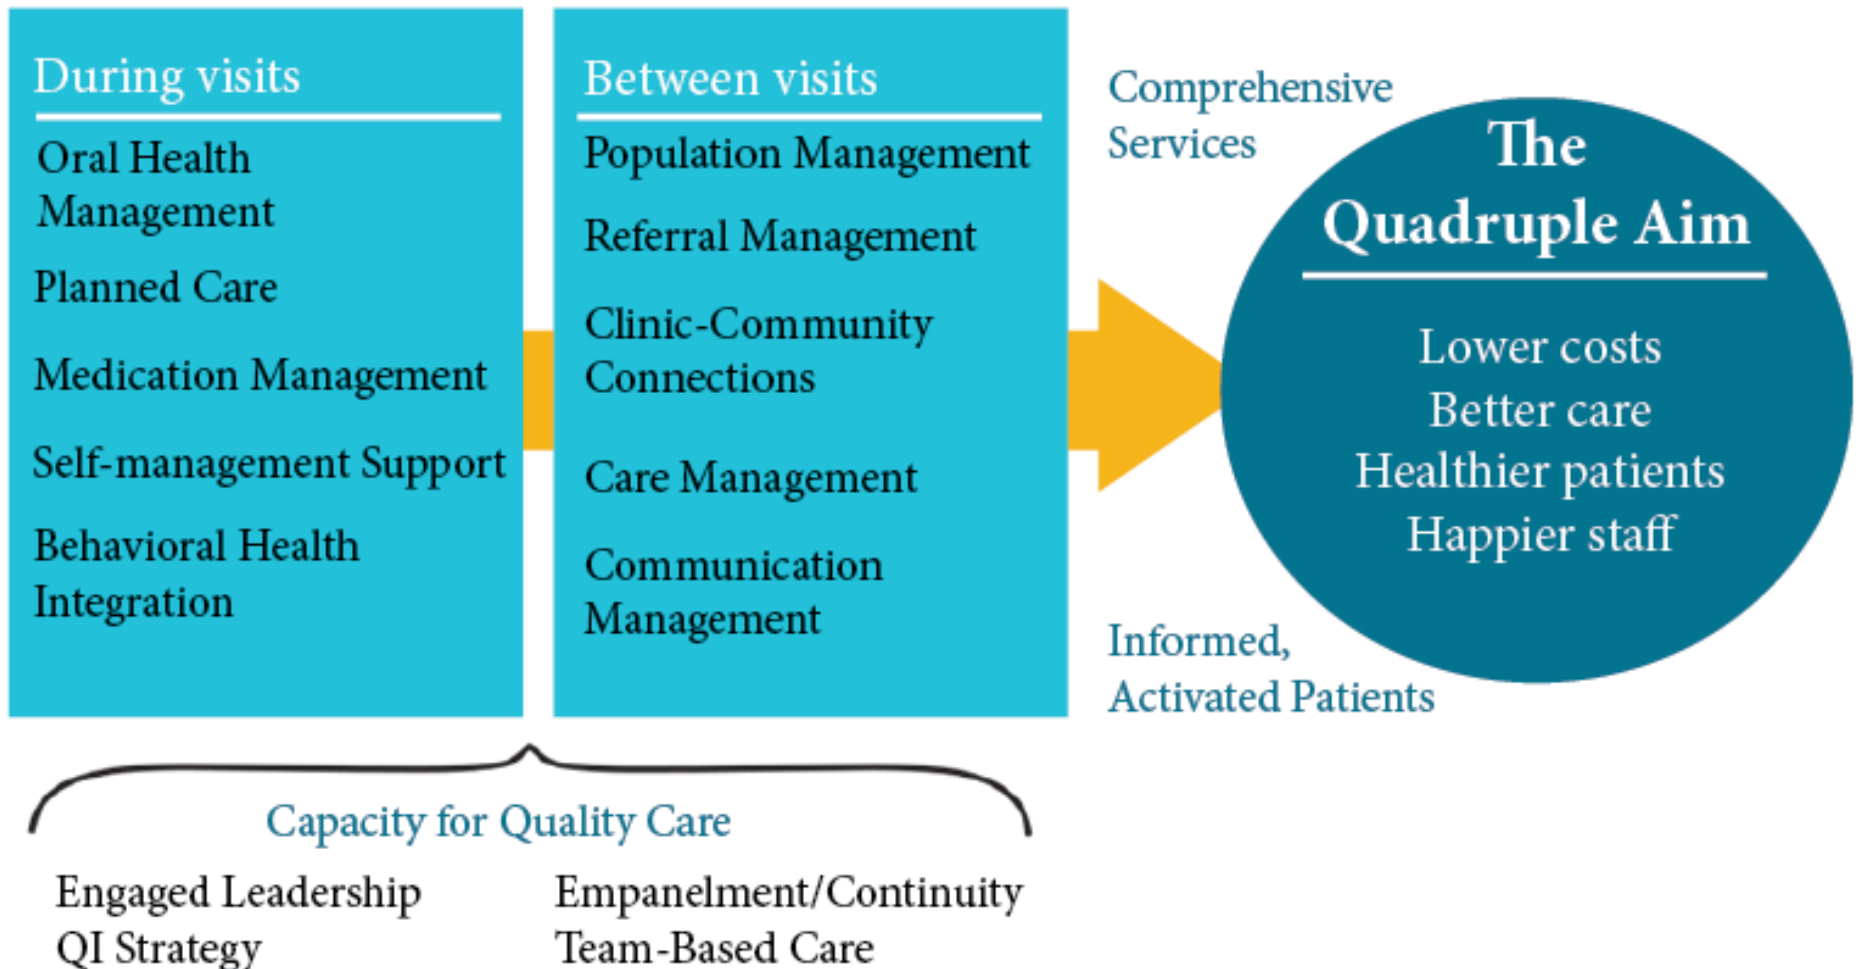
During visits

Oral Health Management

Planned Care

Medication Management

Self-management Support

Behavioral Health Integration

Between visits

Population Management

Referral Management

Clinic-Community Connections

Care Management

Communication Management

Comprehensive Services

The Quadruple Aim

Lower costs
Better care
Healthier patients
Happier staff

Informed, Activated Patients

Capacity for Quality Care

Engaged Leadership
QI Strategy

Empanelment/Continuity
Team-Based Care